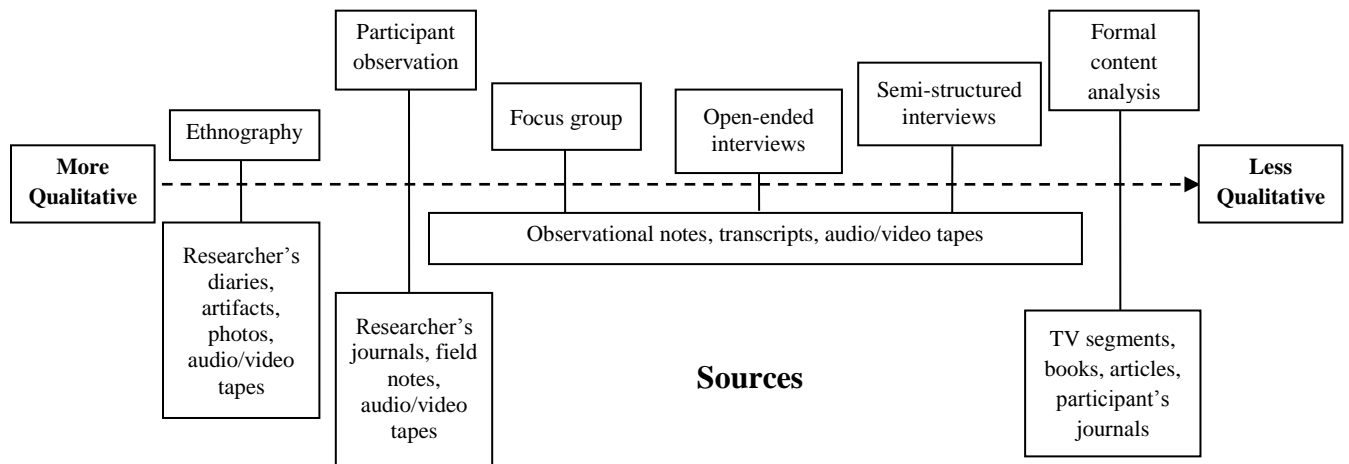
Participant observation

Formal content analysis

Ethnography

Focus group

Open-ended interviews

Semi-structured interviews

**More Qualitative**

**Less Qualitative**

Observational notes, transcripts, audio/video tapes

Researcher's diaries, artifacts, photos, audio/video tapes

Researcher's journals, field notes, audio/video tapes

**Sources**

TV segments, books, articles, participant's journals